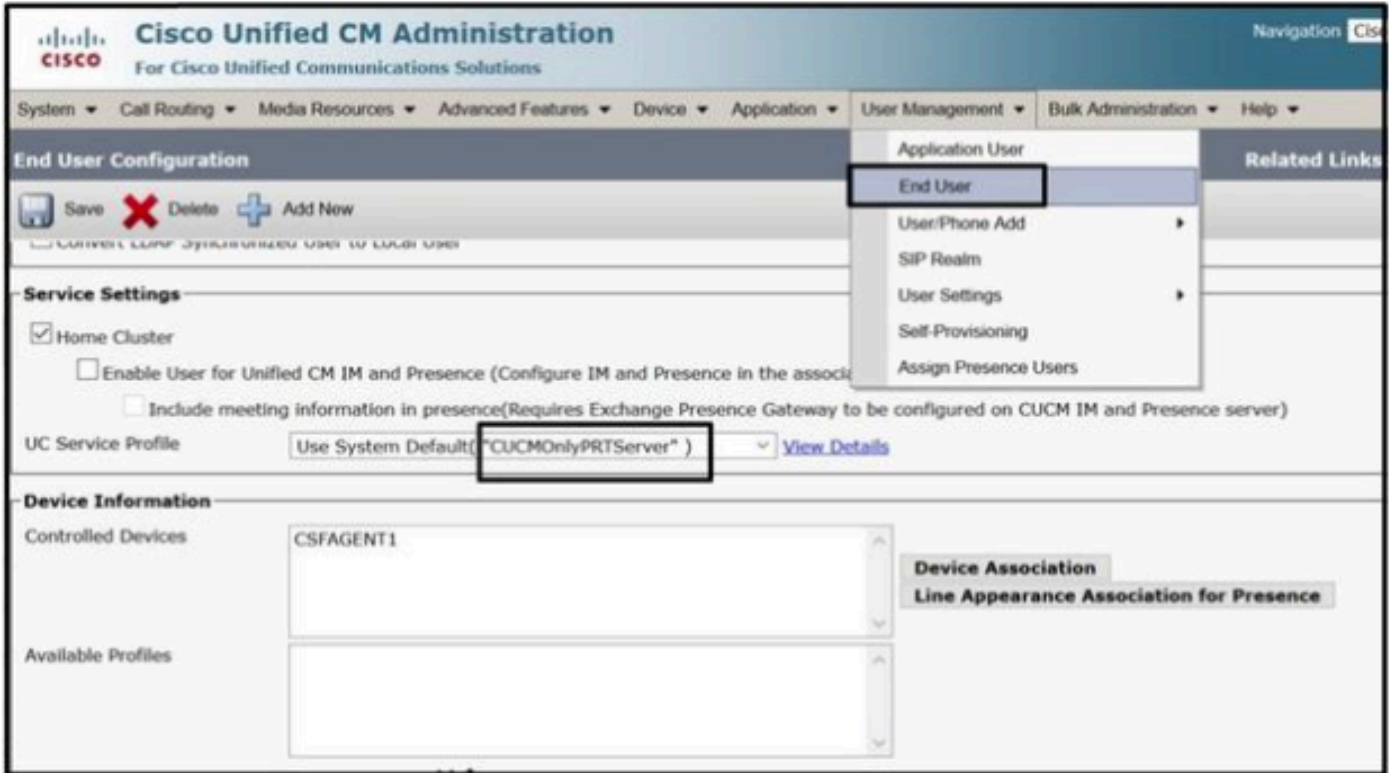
cisco Cisco Unified CM Administration
For Cisco Unified Communications Solutions

Navigation Cis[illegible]

System ▾ Call Routing ▾ Media Resources ▾ Advanced Features ▾ Device ▾ Application ▾ User Management ▾ Bulk Administration ▾ Help ▾

End User Configuration

Related Links

Save Delete Add New

Application User
End User
User/Phone Add ▸
SIP Realm
User Settings ▸
Self-Provisioning
Assign Presence Users

Convert LDAP Synchronized User to Local User

Service Settings

Home Cluster

Enable User for Unified CM IM and Presence (Configure IM and Presence in the associa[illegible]

Include meeting information in presence(Requires Exchange Presence Gateway to be configured on CUCM IM and Presence server)

UC Service Profile Use System Default( "CUCMOnlyPRTServer" ) View Details

Device Information

Controlled Devices CSFAGENT1

Device Association
Line Appearance Association for Presence

Available Profiles